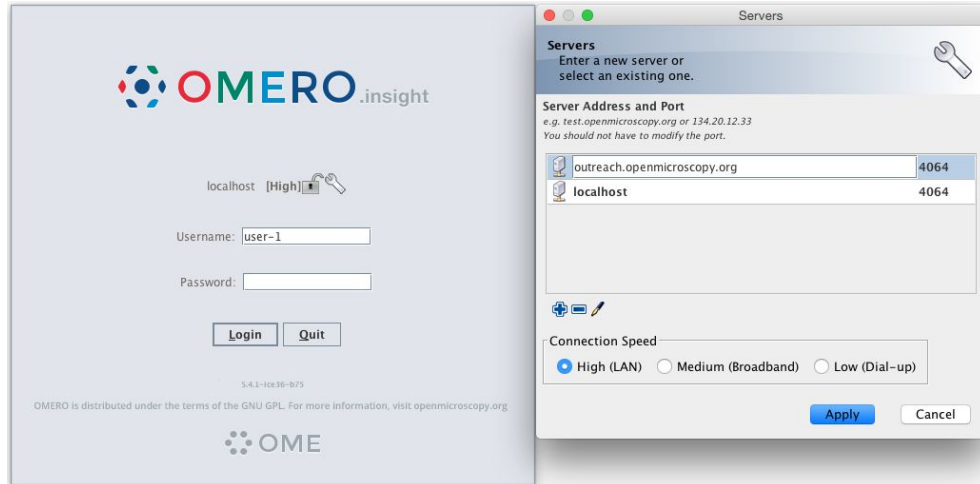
OMERO.insight

localhost [High]

Username: user-1

Password:

Login Quit

5.4.1-ice36-b75

OMERO is distributed under the terms of the GNU GPL. For more information, visit openmicroscopy.org

OME

Servers

Servers
Enter a new server or select an existing one.

Server Address and Port
e.g. test.openmicroscopy.org or 134.20.12.33
You should not have to modify the port.

| | |
|---|---|
| outreach.openmicroscopy.org | 4064 |
| localhost | 4064 |

Connection Speed
High (LAN) Medium (Broadband) Low (Dial-up)

Apply Cancel